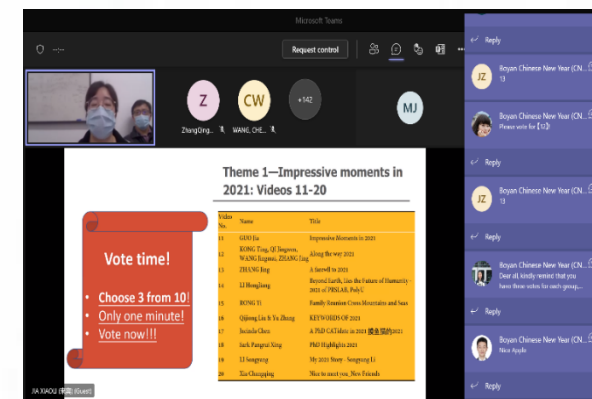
Microsoft Teams

Request control

Z
ZhangQing...

CW
WANG, CHE...

+142

MJ

Theme 1—Impressive moments in 2021: Videos 11-20

| Video No. | Name | Title |
|---|---|---|
| 11 | GUO Jia | Impressive Moments in 2021 |
| 12 | KONG Ting, QI Jingwen, WANG Jingmei, ZHANG Jing | Along the way 2021 |
| 13 | ZHANG Jing | A farewell to 2021 |
| 14 | LI Hongliang | Beyond Earth, Into the Future of Humanity-2021 of PBSLAB, PolyU |
| 15 | RONG Yi | Family Reunion Cross Mountains and Seas |
| 16 | Qiguang Liu & Yu Zhang | KEYWORDS OF 2021 |
| 17 | Jacinda Chen | A PhD CAT/diary in 2021 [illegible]2021 |
| 18 | Jack Pangrui Xing | PhD Highlights 2021 |
| 19 | LI Songyang | My 2021 Story - Songyang Li |
| 20 | Xin Chenggang | Nice to meet you_New Friends |

Vote time!

• Choose 3 from 10!
• Only one minute!
• Vote now!!!

XIA XIAOU (Guest)

Reply

JZ
Boyan Chinese New Year (CN...
13

Boyan Chinese New Year (CN...
Please vote for【12】

Reply

Boyan Chinese New Year (CN...
13

Reply

Boyan Chinese New Year (CN...
Dear all, kindly remind that you have three votes for each group...

Reply

Boyan Chinese New Year (CN...
Nice Apple

Reply

Reply